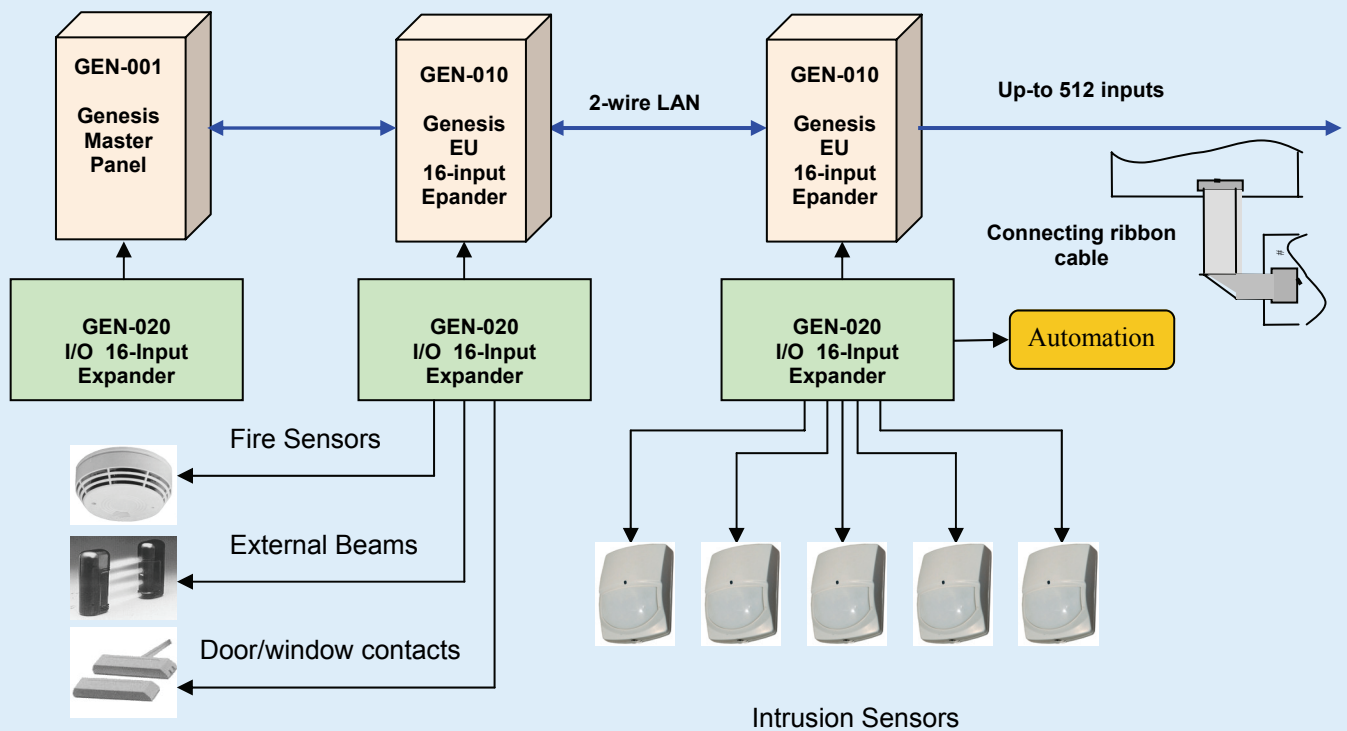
GEN-001

Genesis Master Panel

GEN-010

Genesis EU 16-input Epander

2-wire LAN

GEN-010

Genesis EU 16-input Epander

Up-to 512 inputs

Connecting ribbon cable

GEN-020 I/O 16-Input Expander

GEN-020 I/O 16-Input Expander

GEN-020 I/O 16-Input Expander

Automation

Fire Sensors

External Beams

Door/window contacts

Intrusion Sensors